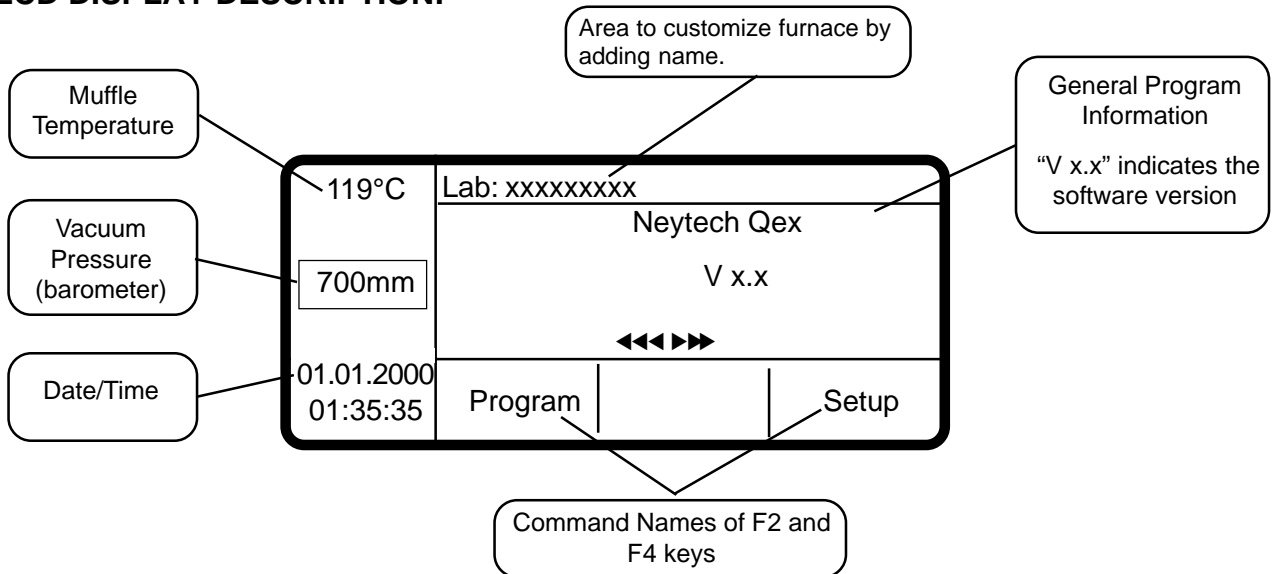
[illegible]

Area to customize furnace by adding name.

Muffle Temperature

General Program Information

"V x.x" indicates the software version

119°C

Lab: xxxxxxxxx

Neytech Qex

Vacuum Pressure (barometer)

700mm

V x.x

◀◀◀ ▶▶▶

Date/Time

01.01.2000
01:35:35

Program

Setup

Command Names of F2 and F4 keys